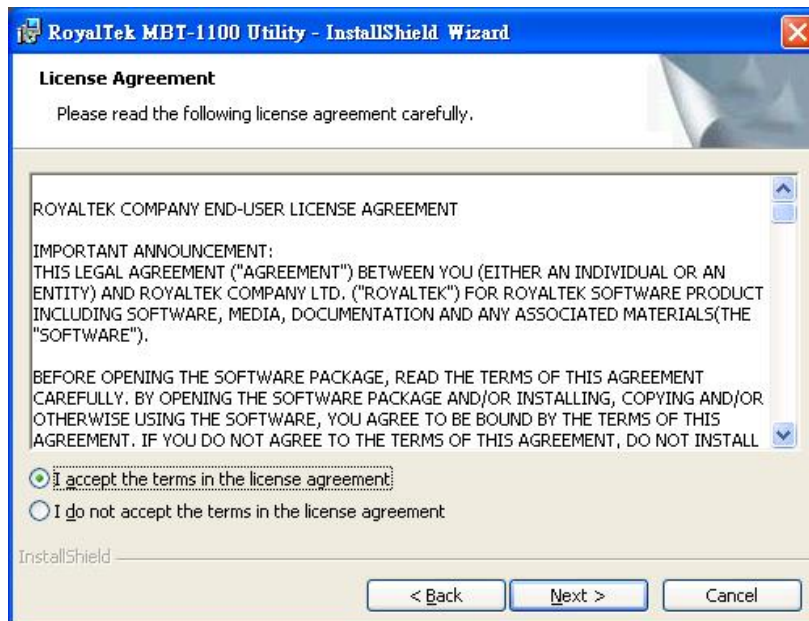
RoyalTek MBT-1100 Utility - InstallShield Wizard

License Agreement

Please read the following license agreement carefully.

ROYALTEK COMPANY END-USER LICENSE AGREEMENT

IMPORTANT ANNOUNCEMENT:
THIS LEGAL AGREEMENT ("AGREEMENT") BETWEEN YOU (EITHER AN INDIVIDUAL OR AN ENTITY) AND ROYALTEK COMPANY LTD. ("ROYALTEK") FOR ROYALTEK SOFTWARE PRODUCT INCLUDING SOFTWARE, MEDIA, DOCUMENTATION AND ANY ASSOCIATED MATERIALS(THE "SOFTWARE").

BEFORE OPENING THE SOFTWARE PACKAGE, READ THE TERMS OF THIS AGREEMENT CAREFULLY. BY OPENING THE SOFTWARE PACKAGE AND/OR INSTALLING, COPYING AND/OR OTHERWISE USING THE SOFTWARE, YOU AGREE TO BE BOUND BY THE TERMS OF THIS AGREEMENT. IF YOU DO NOT AGREE TO THE TERMS OF THIS AGREEMENT, DO NOT INSTALL

I accept the terms in the license agreement

I do not accept the terms in the license agreement

InstallShield

< Back

Next >

Cancel